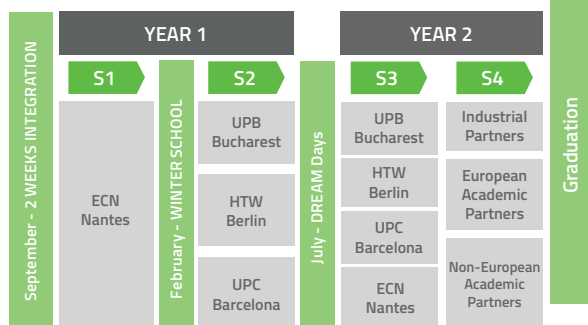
September - 2 WEEKS INTEGRATION

YEAR 1

S1

ECN Nantes

February - WINTER SCHOOL

S2

UPB Bucharest

HTW Berlin

UPC Barcelona

July - DREAM Days

YEAR 2

S3

UPB Bucharest

HTW Berlin

UPC Barcelona

ECN Nantes

S4

Industrial Partners

European Academic Partners

Non-European Academic Partners

Graduation